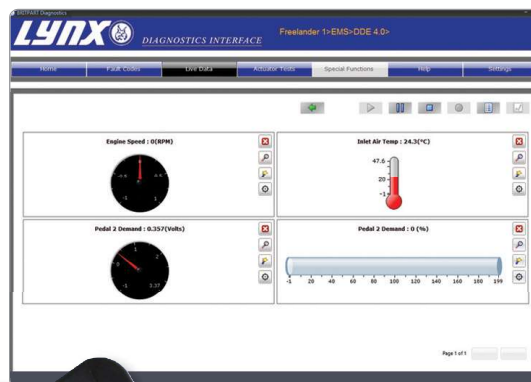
BRITPART Diagnostics
LYNX DIAGNOSTICS INTERFACE
Freelander 1>EMS>DDE 4.0>

Home
Fault Codes
Live Data
Actuator Tests
Special Functions
Help
Settings

Engine Speed : 0(RPM)
0
Inlet Air Temp : 24.3(°C)
47.6
20
-1
Pedal 2 Demand : 0.357(Volts)
0
1
2
-1
3.57
Pedal 2 Demand : 0 (%)
-1
20
40
60
80
100
120
140
160
180
199

Page 1 of 1